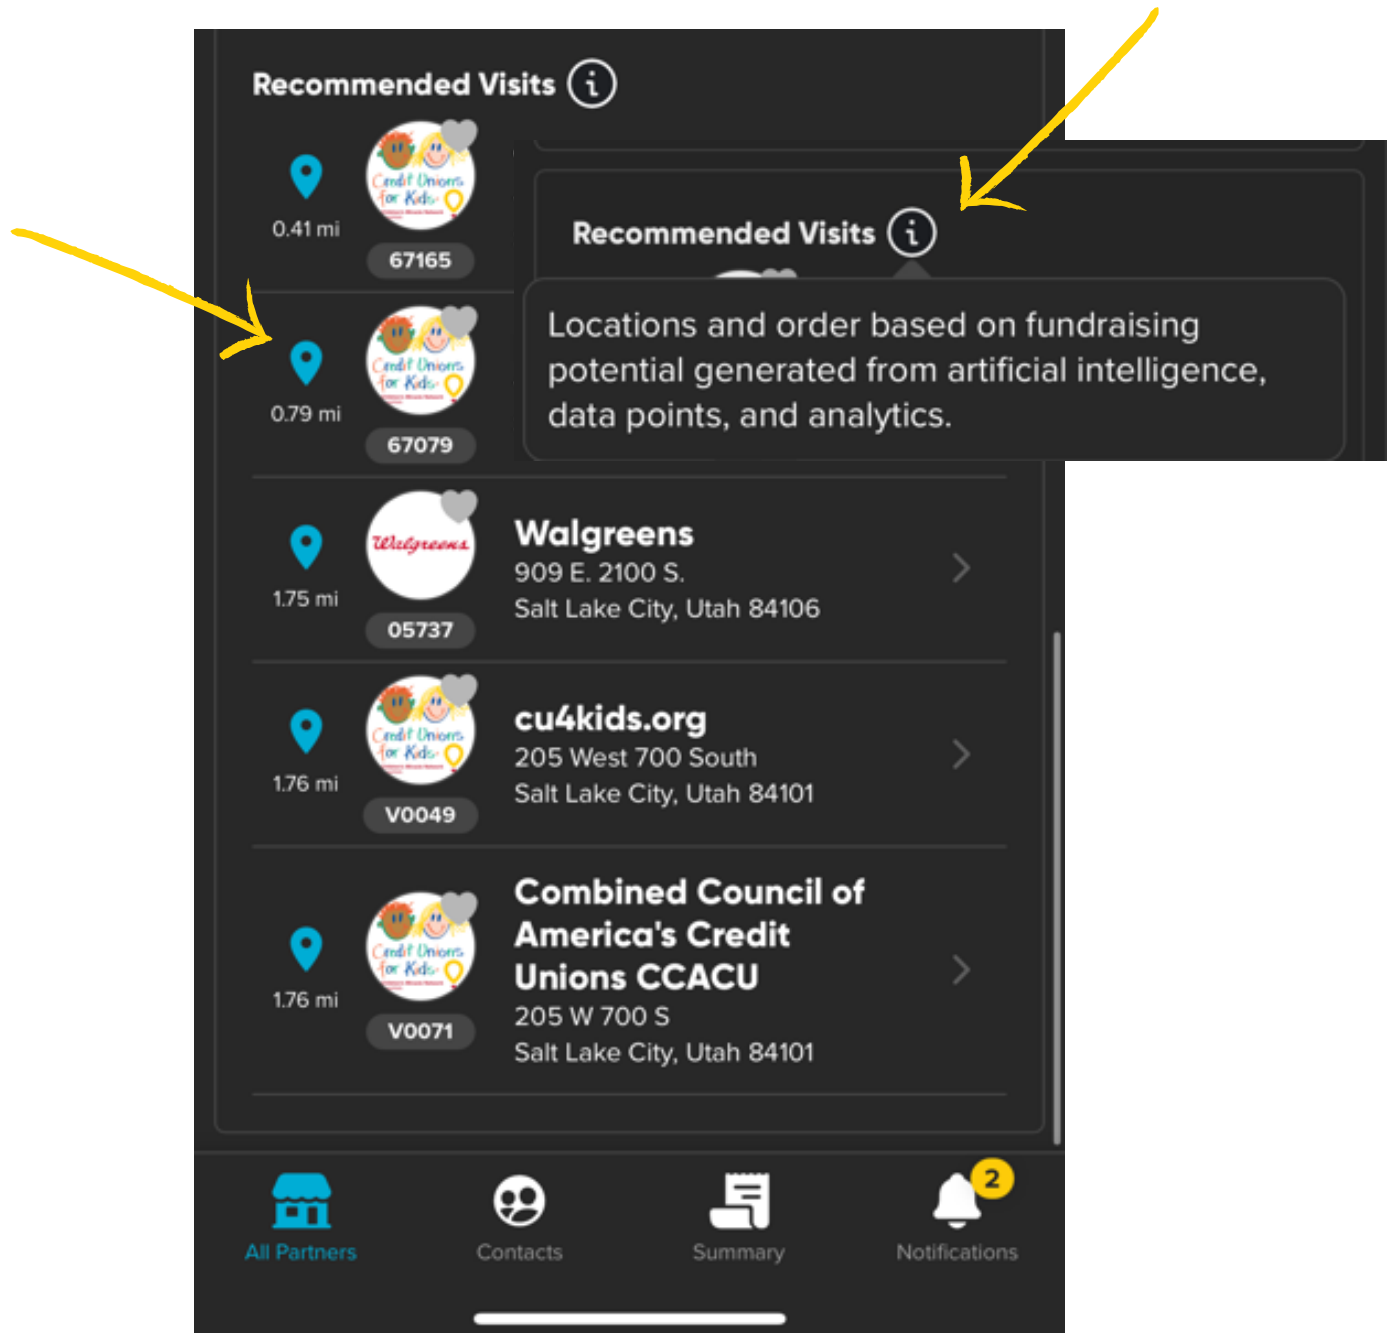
Recommended Visits

0.41 mi
Credit Unions for Kids
67165

0.79 mi
Credit Unions for Kids
67079

Recommended Visits

Locations and order based on fundraising potential generated from artificial intelligence, data points, and analytics.

1.75 mi
Walgreens
05737
Walgreens
909 E. 2100 S.
Salt Lake City, Utah 84106

1.76 mi
Credit Unions for Kids
V0049
cu4kids.org
205 West 700 South
Salt Lake City, Utah 84101

1.76 mi
Credit Unions for Kids
V0071
Combined Council of America's Credit Unions CCACU
205 W 700 S
Salt Lake City, Utah 84101

All Partners
Contacts
Summary
2
Notifications